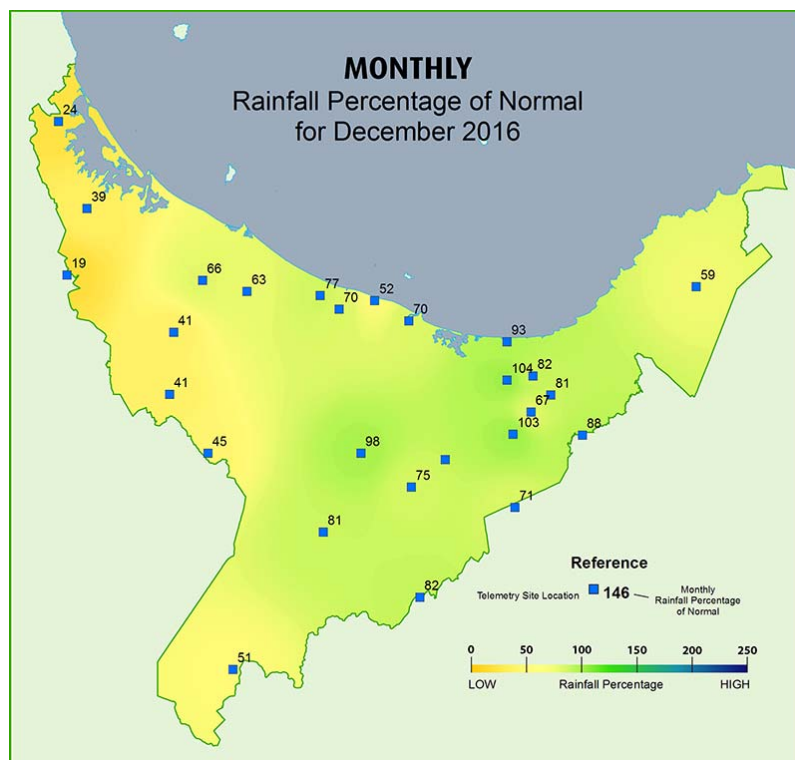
MONTHLY
Rainfall Percentage of Normal
for December 2016

24
39
19
66
63
77
70
52
70
59
93
41
104
82
81
67
41
103
88
45
98
75
71
81
82
51

Reference

Telemetry Site Location 146 Monthly Rainfall Percentage of Normal

0 50 100 150 200 250
LOW Rainfall Percentage HIGH